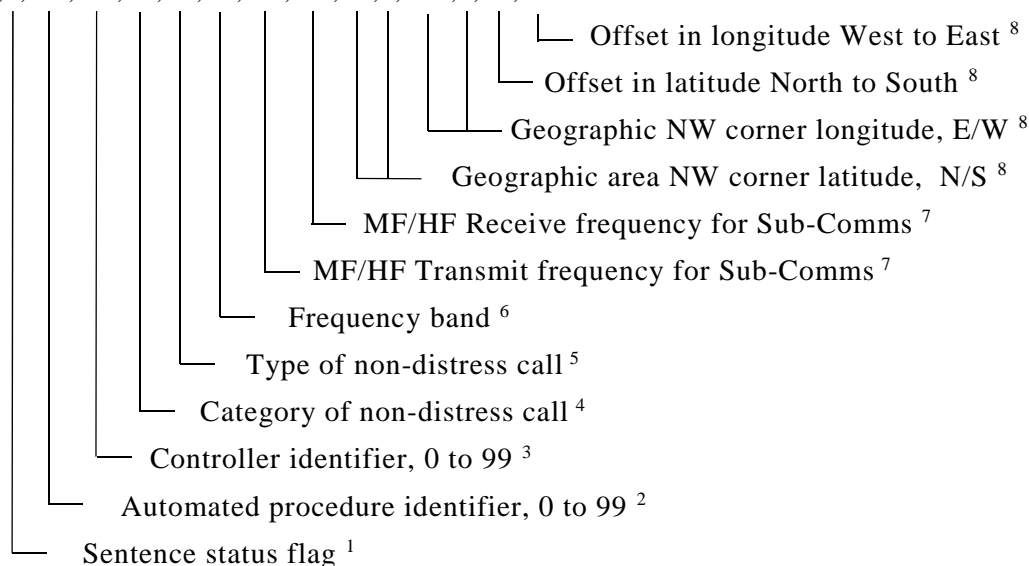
Offset in longitude West to East $^{8}$

Offset in latitude North to South $^{8}$

Geographic NW corner longitude, E/W $^{8}$

Geographic area NW corner latitude, N/S $^{8}$

MF/HF Receive frequency for Sub-Comms $^{7}$

MF/HF Transmit frequency for Sub-Comms $^{7}$

Frequency band $^{6}$

Type of non-distress call $^{5}$

Category of non-distress call $^{4}$

Controller identifier, 0 to 99 $^{3}$

Automated procedure identifier, 0 to 99 $^{2}$

Sentence status flag $^{1}$